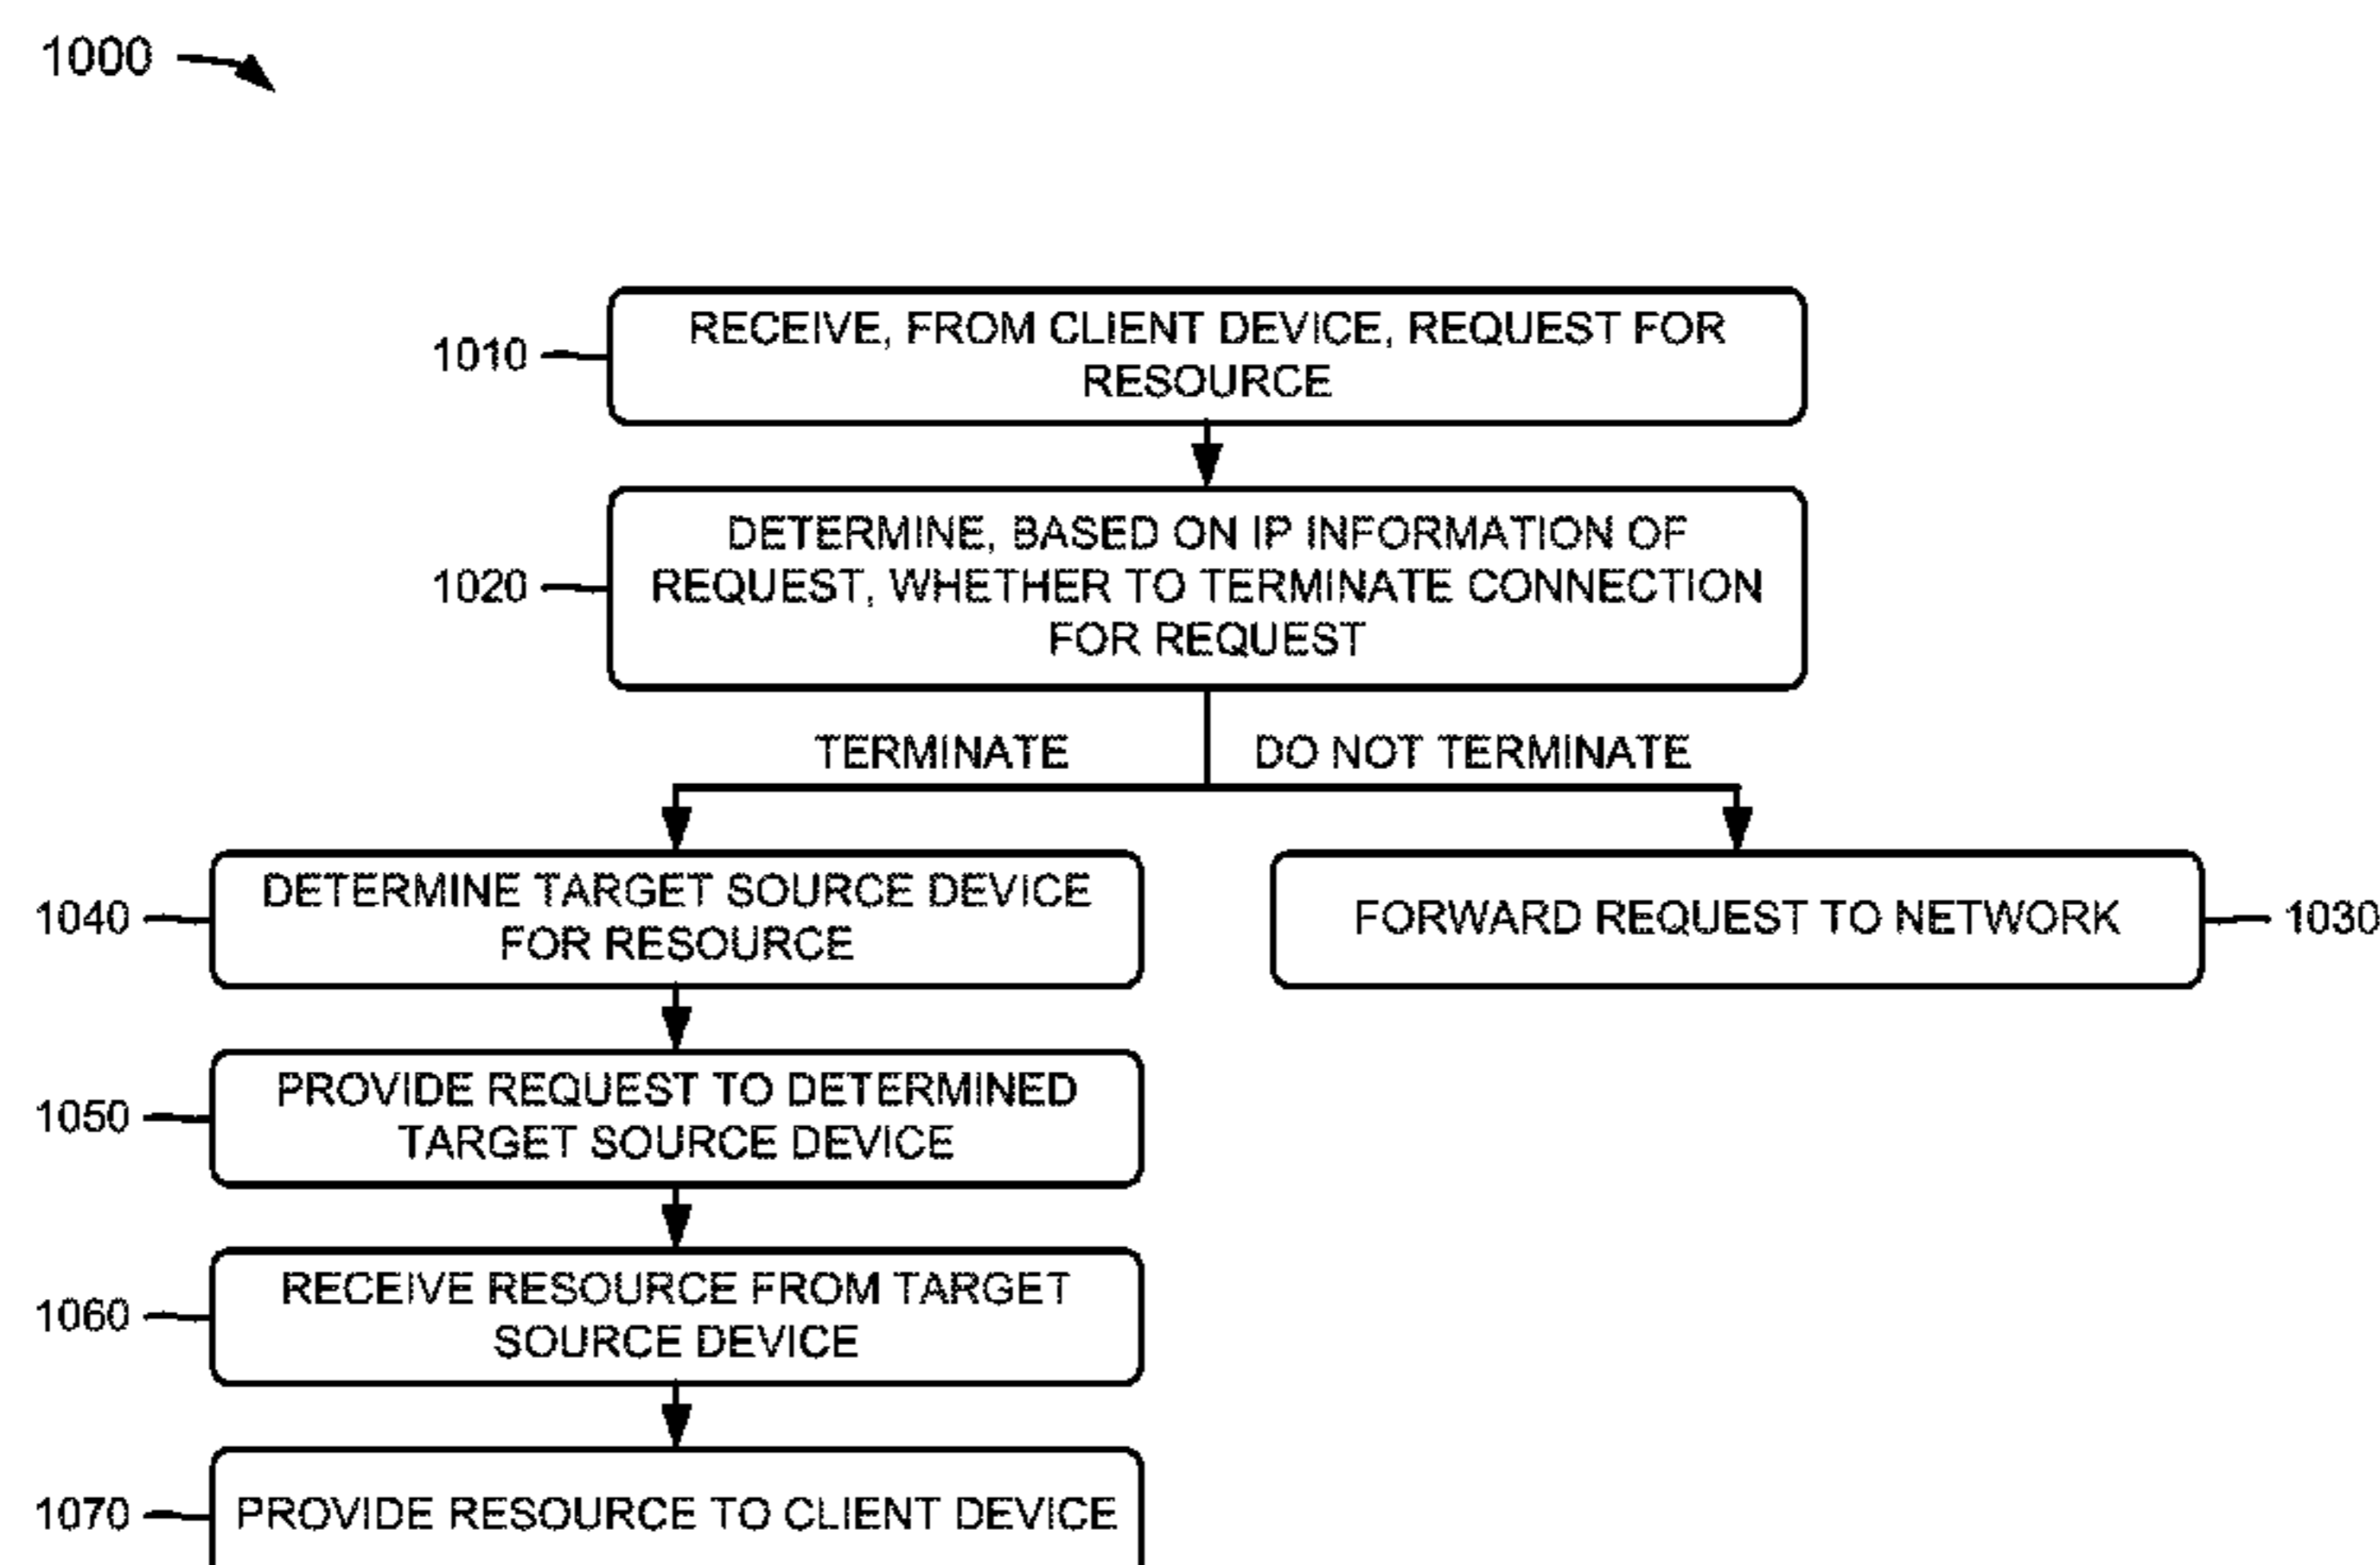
1000

1010 RECEIVE, FROM CLIENT DEVICE, REQUEST FOR RESOURCE

1020 DETERMINE, BASED ON IP INFORMATION OF REQUEST, WHETHER TO TERMINATE CONNECTION FOR REQUEST

TERMINATE

DO NOT TERMINATE

1040 DETERMINE TARGET SOURCE DEVICE FOR RESOURCE

FORWARD REQUEST TO NETWORK 1030

1050 PROVIDE REQUEST TO DETERMINED TARGET SOURCE DEVICE

1060 RECEIVE RESOURCE FROM TARGET SOURCE DEVICE

1070 PROVIDE RESOURCE TO CLIENT DEVICE